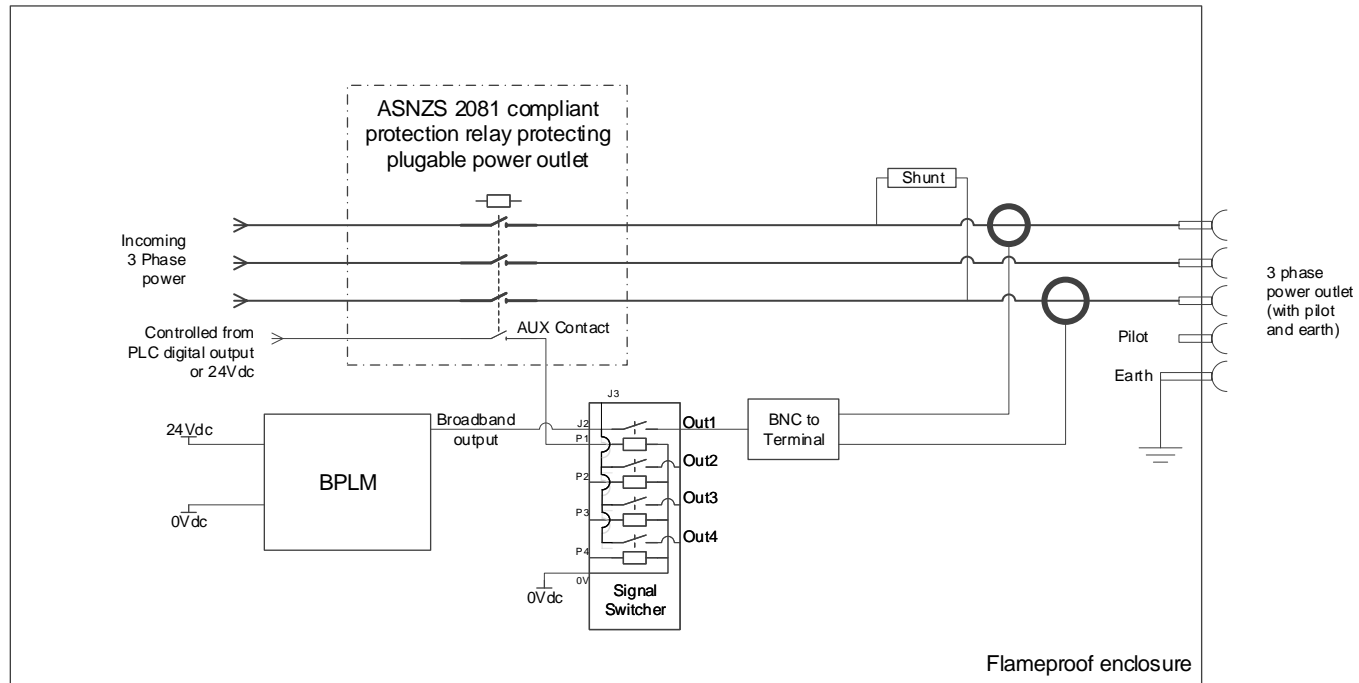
ASNZS 2081 compliant protection relay protecting plugable power outlet

Shunt

Incoming 3 Phase power

Controlled from PLC digital output or 24Vdc

AUX Contact

3 phase power outlet (with pilot and earth)

Pilot

Earth

24Vdc

BPLM

0Vdc

Broadband output

J3

J2

P1

P2

P3

P4

0V

Out1

Out2

Out3

Out4

BNC to Terminal

0Vdc

Signal Switcher

Flameproof enclosure